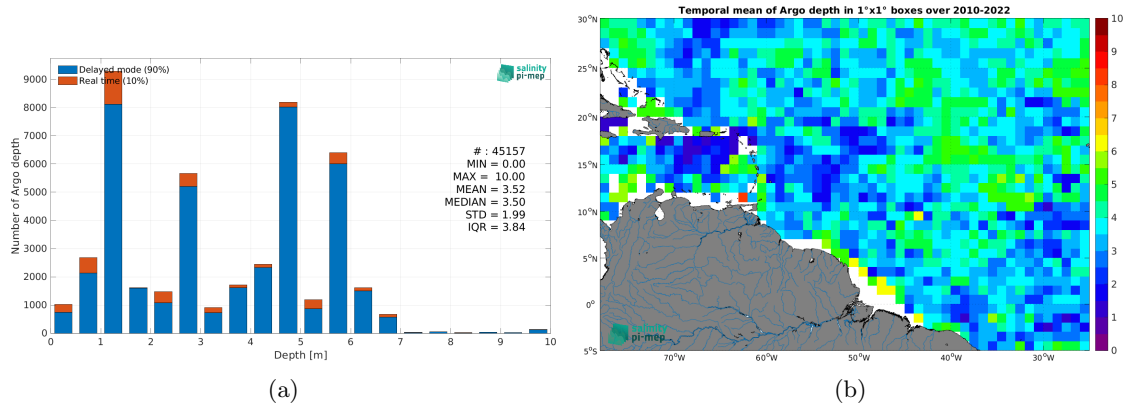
Delayed mode (90%)
Real time (10%)

salinity pi-mep

Number of Argo depth

9000
8000
7000
6000
5000
4000
3000
2000
1000
0

# : 45157
MIN = 0.00
MAX = 10.00
MEAN = 3.52
MEDIAN = 3.50
STD = 1.99
IQR = 3.84

0 1 2 3 4 5 6 7 8 9 10
Depth [m]

(a)

Temporal mean of Argo depth in 1°x1° boxes over 2010-2022

30°N
25°N
20°N
15°N
10°N
5°N
0°
5°S

70°W 60°W 50°W 40°W 30°W

salinity pi-mep

10
9
8
7
6
5
4
3
2
1
0

(b)